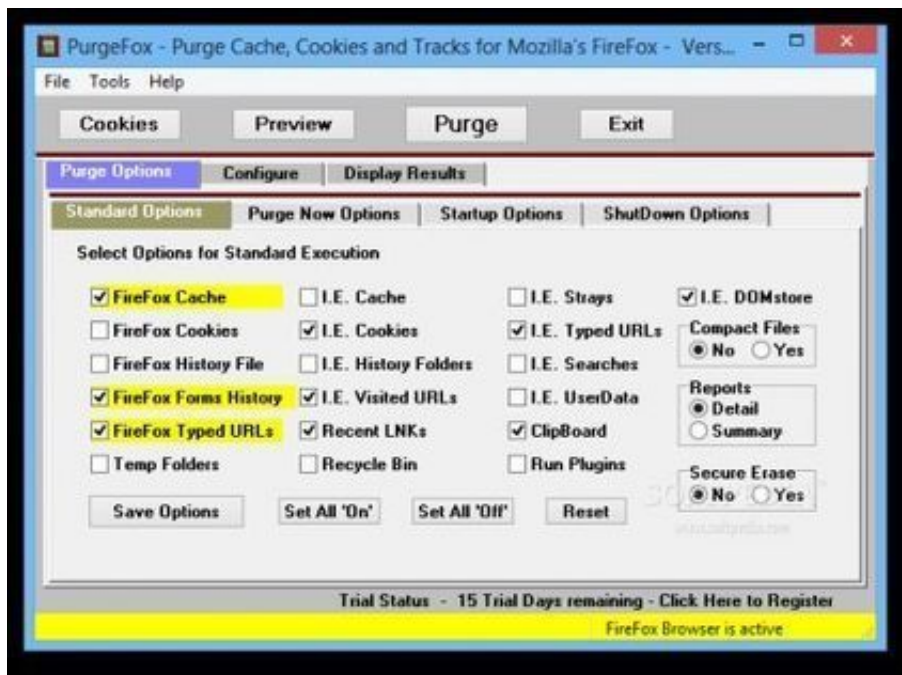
PurgeFox - Purge Cache, Cookies and Tracks for Mozilla's FireFox - Vers...

File Tools Help

Cookies Preview Purge Exit

Purge Options Configure Display Results

Standard Options Purge Now Options Startup Options ShutDown Options

Select Options for Standard Execution

☑ FireFox Cache
☐ FireFox Cookies
☐ FireFox History File
☑ FireFox Forms History
☑ FireFox Typed URLs
☐ Temp Folders

☐ I.E. Cache
☑ I.E. Cookies
☐ I.E. History Folders
☑ I.E. Visited URLs
☑ Recent LNKs
☐ Recycle Bin

☐ I.E. Strays
☑ I.E. Typed URLs
☐ I.E. Searches
☐ I.E. UserData
☑ ClipBoard
☐ Run Plugins

☑ I.E. DOMstore

Compact Files
◉ No ◯ Yes

Reports
◉ Detail
◯ Summary

Secure Erase
◉ No ◯ Yes

Save Options Set All 'On' Set All 'Off' Reset

Trial Status - 15 Trial Days remaining - Click Here to Register

FireFox Browser is active